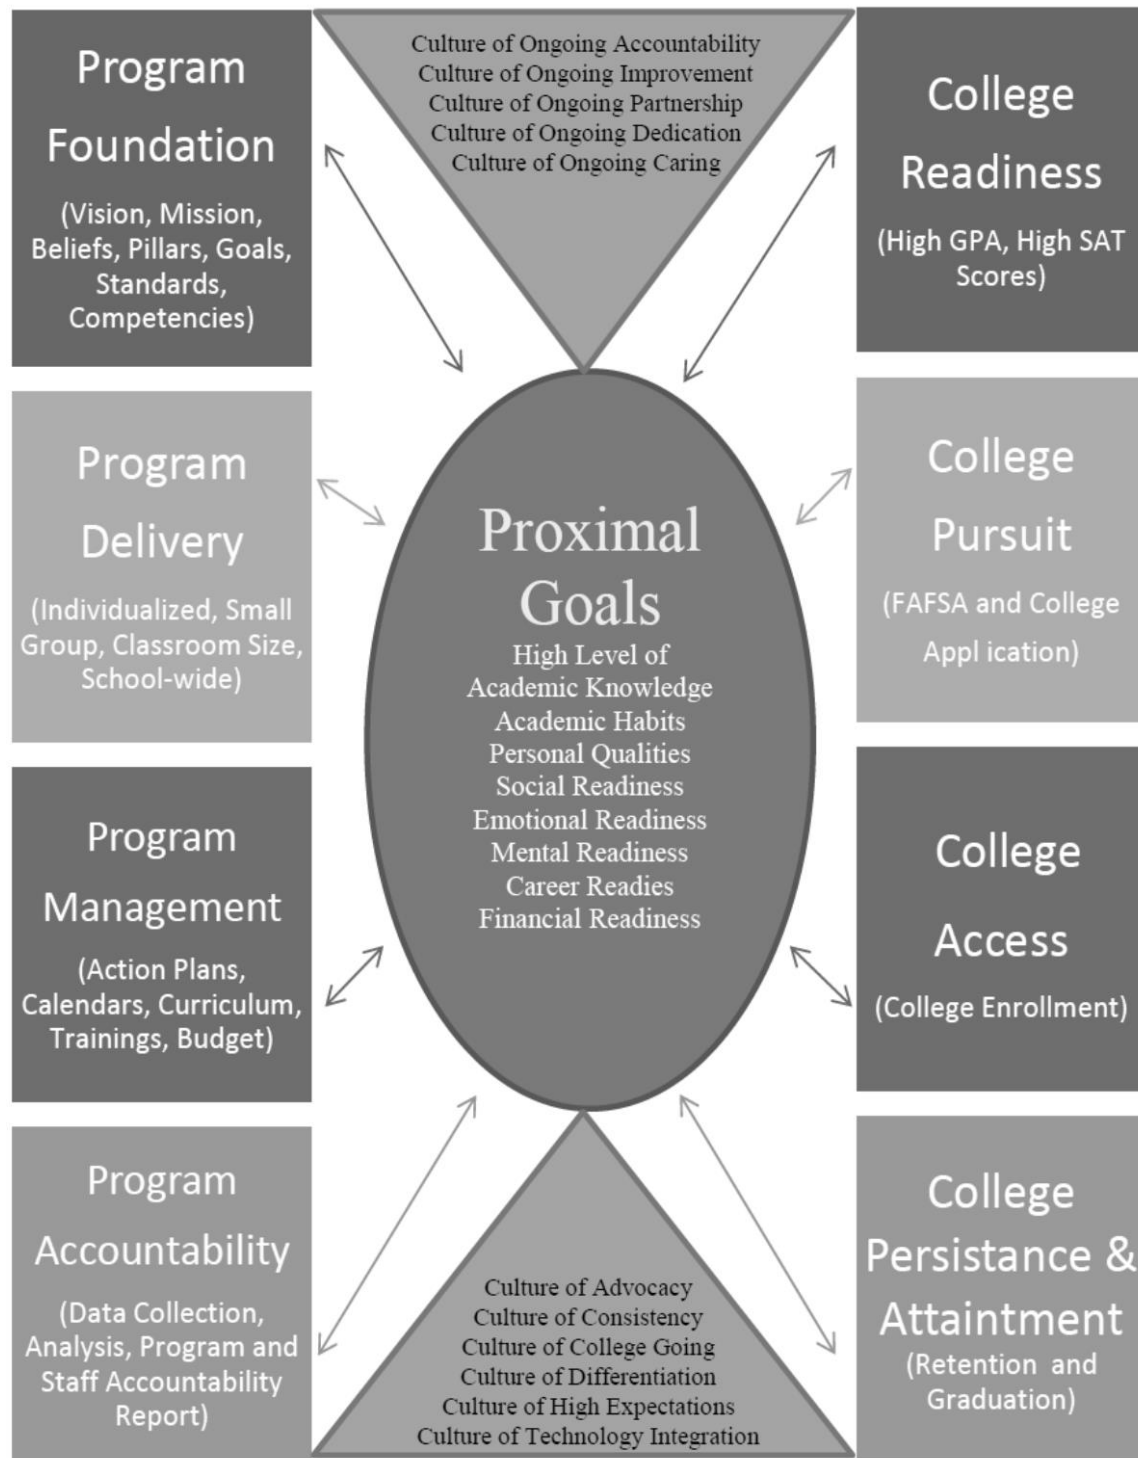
Program Foundation

(Vision, Mission, Beliefs, Pillars, Goals, Standards, Competencies)

Culture of Ongoing Accountability
Culture of Ongoing Improvement
Culture of Ongoing Partnership
Culture of Ongoing Dedication
Culture of Ongoing Caring

College Readiness

(High GPA, High SAT Scores)

Program Delivery

(Individualized, Small Group, Classroom Size, School-wide)

Proximal Goals

High Level of Academic Knowledge
Academic Habits
Personal Qualities
Social Readiness
Emotional Readiness
Mental Readiness
Career Readies
Financial Readiness

College Pursuit

(FAFSA and College Appl ication)

Program Management

(Action Plans, Calendars, Curriculum, Trainings, Budget)

College Access

(College Enrollment)

Program Accountability

(Data Collection, Analysis, Program and Staff Accountability Report)

Culture of Advocacy
Culture of Consistency
Culture of College Going
Culture of Differentiation
Culture of High Expectations
Culture of Technology Integration

College Persistance & Attaintment

(Retention and Graduation)